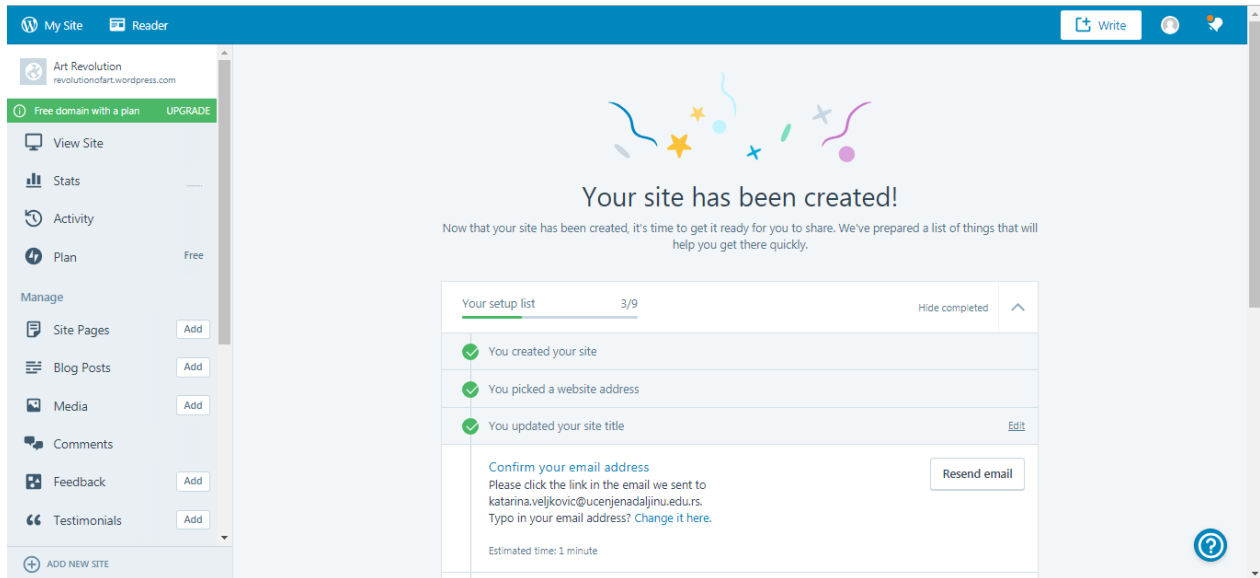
My Site Reader

Write

Art Revolution
revolutionofart.wordpress.com

Free domain with a plan UPGRADE

View Site

Stats

Activity

Plan Free

Manage

Site Pages Add

Blog Posts Add

Media Add

Comments

Feedback Add

Testimonials Add

ADD NEW SITE

Your site has been created!

Now that your site has been created, it's time to get it ready for you to share. We've prepared a list of things that will help you get there quickly.

Your setup list 3/9

Hide completed

You created your site

You picked a website address

You updated your site title

Edit

Confirm your email address

Please click the link in the email we sent to katarina.veljkovic@ucenjenadaljinu.edu.rs.
Typo in your email address? Change it here.

Resend email

Estimated time: 1 minute